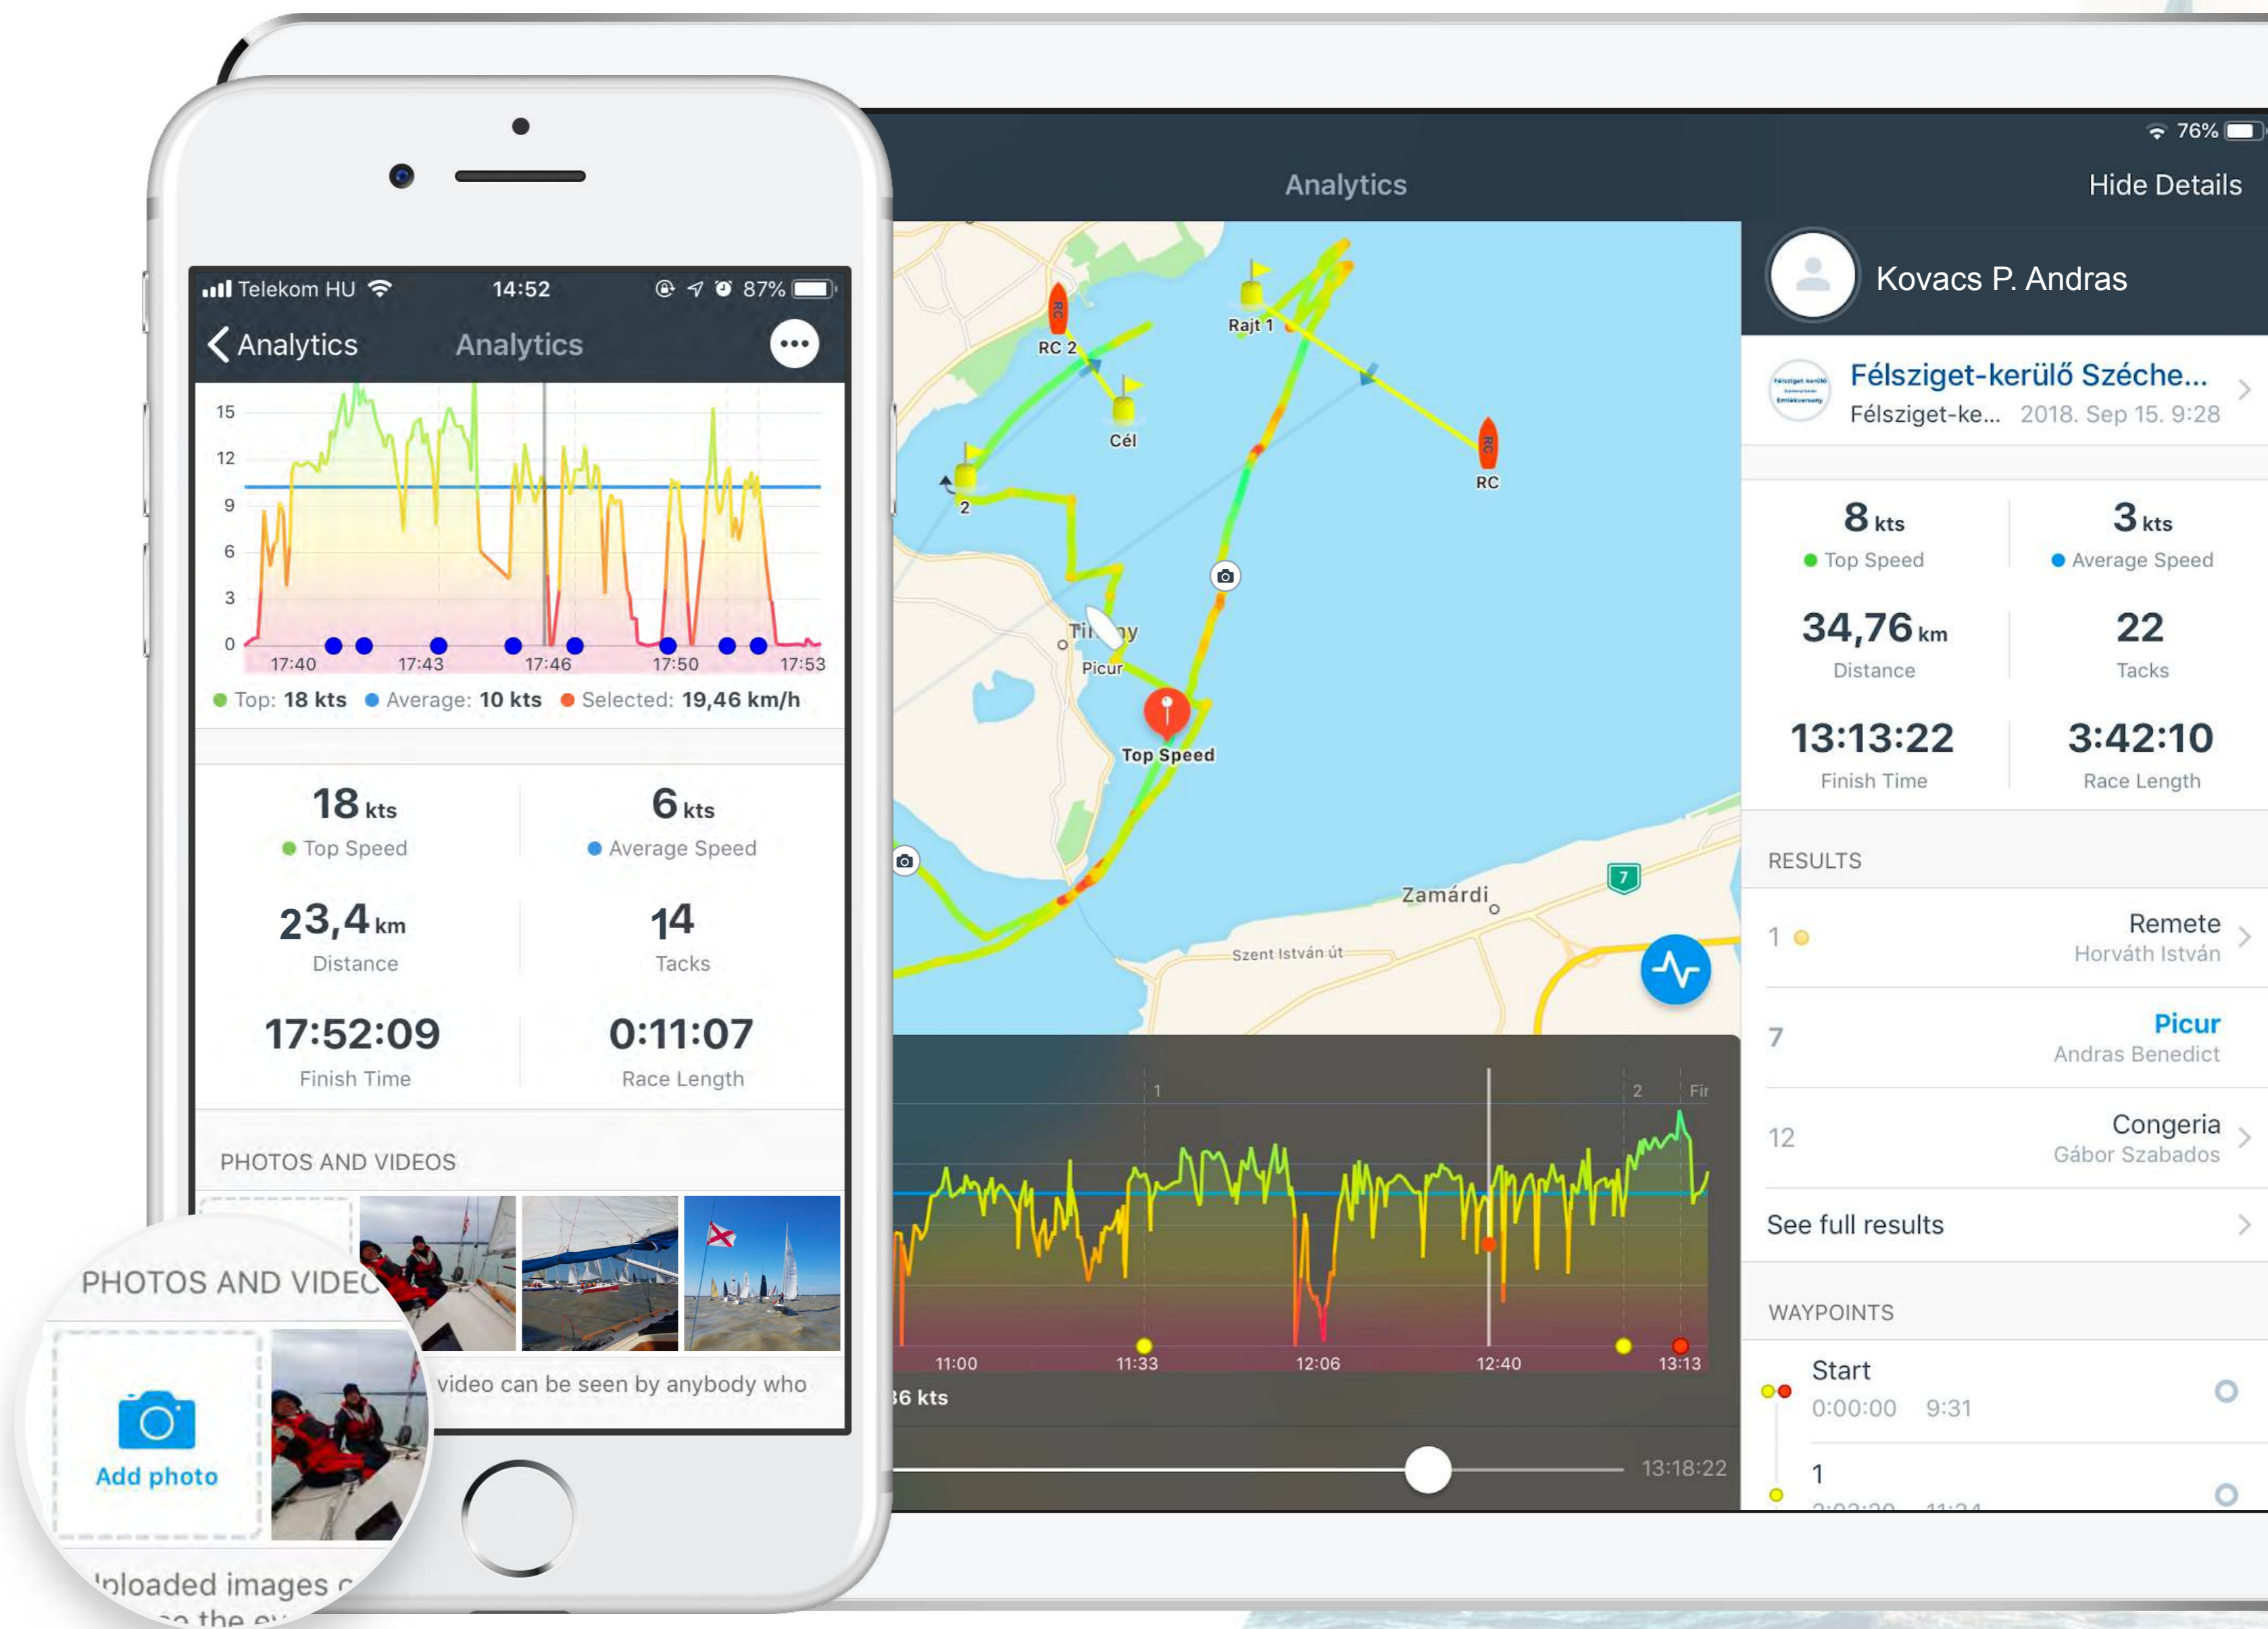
Telekom HU 14:52 87%

Analytics Analytics

15
12
9
6
3
0
17:40 17:43 17:46 17:50 17:53

Top: 18 kts Average: 10 kts Selected: 19,46 km/h

18 kts
Top Speed

6 kts
Average Speed

23,4 km
Distance

14
Tacks

17:52:09
Finish Time

0:11:07
Race Length

PHOTOS AND VIDEOS

PHOTOS AND VIDEO

Add photo

video can be seen by anybody who

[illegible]ploaded images c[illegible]

76%

Analytics

Hide Details

RC 2
Rajt 1
Cél
RC
2
Picur
Top Speed
Zamárdi
Szent István út
7

1
2
Fi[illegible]
11:00 11:33 12:06 12:40 13:13
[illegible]6 kts
13:18:22

Kovacs P. Andras

Félsziget-kerülő Széche...
Félsziget-ke... 2018. Sep 15. 9:28

8 kts
Top Speed

3 kts
Average Speed

34,76 km
Distance

22
Tacks

13:13:22
Finish Time

3:42:10
Race Length

RESULTS

1 Remete
Horváth István

7 Picur
Andras Benedict

12 Congeria
Gábor Szabados

See full results

WAYPOINTS

Start
0:00:00 9:31

1